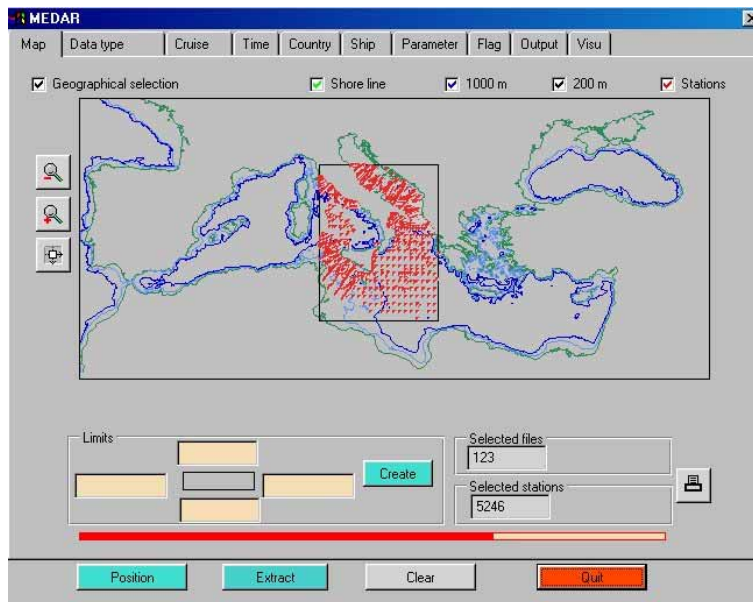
MEDAR

Map | Data type | Cruise | Time | Country | Ship | Parameter | Flag | Output | Visu

Geographical selection

Shore line

1000 m

200 m

Stations

Limits

Create

Selected files

123

Selected stations

5246

Position

Extract

Clear

Quit